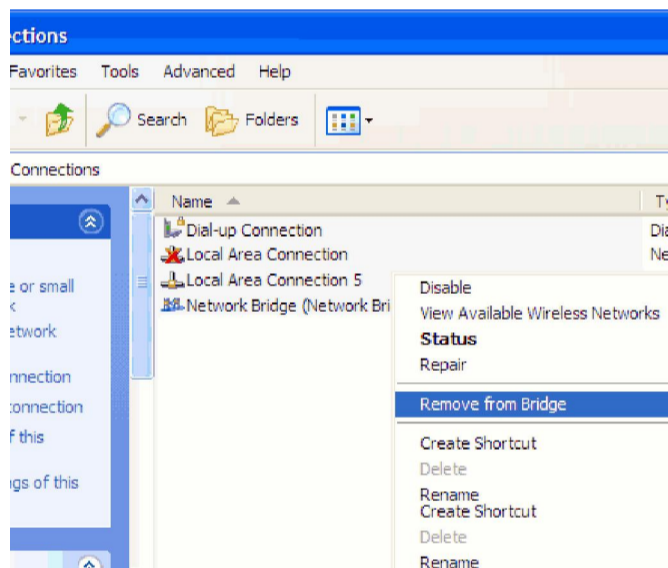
ctions

Favorites Tools Advanced Help

Search Folders

Connections

e or small
k
etwork

nnection
connection
f this

gs of this

Name

Dial-up Connection
Local Area Connection
Local Area Connection 5
Network Bridge (Network Bri

Ty
Dia
Ne

Disable
View Available Wireless Networks
Status
Repair

Remove from Bridge

Create Shortcut
Delete
Rename
Create Shortcut
Delete
Rename